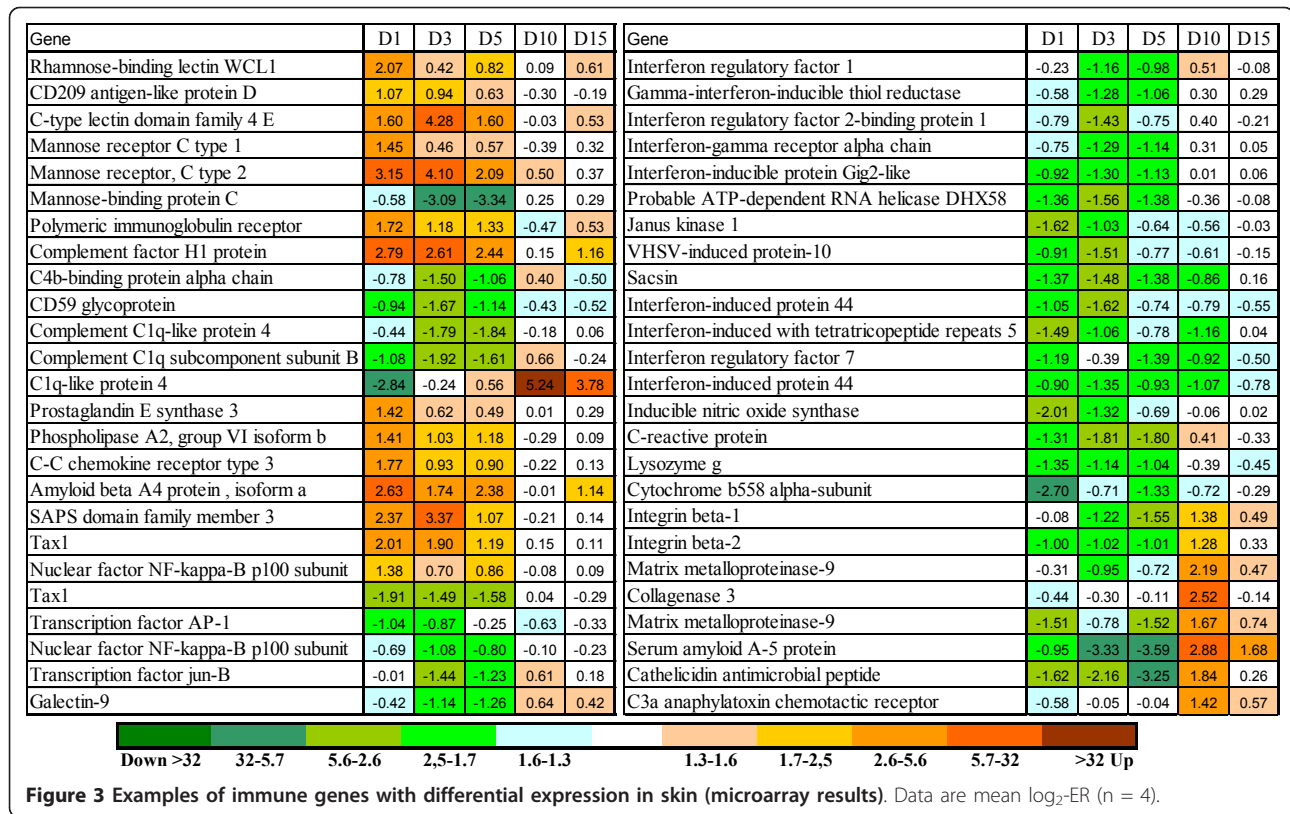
| Gene | D1 | D3 | D5 | D10 | D15 |
|---|---|---|---|---|---|
| Rhamnose-binding lectin WCL1 | 2.07 | 0.42 | 0.82 | 0.09 | 0.61 |
| CD209 antigen-like protein D | 1.07 | 0.94 | 0.63 | -0.30 | -0.19 |
| C-type lectin domain family 4 E | 1.60 | 4.28 | 1.60 | -0.03 | 0.53 |
| Mannose receptor C type 1 | 1.45 | 0.46 | 0.57 | -0.39 | 0.32 |
| Mannose receptor, C type 2 | 3.15 | 4.10 | 2.09 | 0.50 | 0.37 |
| Mannose-binding protein C | -0.58 | -3.09 | -3.34 | 0.25 | 0.29 |
| Polymeric immunoglobulin receptor | 1.72 | 1.18 | 1.33 | -0.47 | 0.53 |
| Complement factor H1 protein | 2.79 | 2.61 | 2.44 | 0.15 | 1.16 |
| C4b-binding protein alpha chain | -0.78 | -1.50 | -1.06 | 0.40 | -0.50 |
| CD59 glycoprotein | -0.94 | -1.67 | -1.14 | -0.43 | -0.52 |
| Complement C1q-like protein 4 | -0.44 | -1.79 | -1.84 | -0.18 | 0.06 |
| Complement C1q subcomponent subunit B | -1.08 | -1.92 | -1.61 | 0.66 | -0.24 |
| C1q-like protein 4 | -2.84 | -0.24 | 0.56 | 5.24 | 3.78 |
| Prostaglandin E synthase 3 | 1.42 | 0.62 | 0.49 | 0.01 | 0.29 |
| Phospholipase A2, group VI isoform b | 1.41 | 1.03 | 1.18 | -0.29 | 0.09 |
| C-C chemokine receptor type 3 | 1.77 | 0.93 | 0.90 | -0.22 | 0.13 |
| Amyloid beta A4 protein , isoform a | 2.63 | 1.74 | 2.38 | -0.01 | 1.14 |
| SAPS domain family member 3 | 2.37 | 3.37 | 1.07 | -0.21 | 0.14 |
| Tax1 | 2.01 | 1.90 | 1.19 | 0.15 | 0.11 |
| Nuclear factor NF-kappa-B p100 subunit | 1.38 | 0.70 | 0.86 | -0.08 | 0.09 |
| Tax1 | -1.91 | -1.49 | -1.58 | 0.04 | -0.29 |
| Transcription factor AP-1 | -1.04 | -0.87 | -0.25 | -0.63 | -0.33 |
| Nuclear factor NF-kappa-B p100 subunit | -0.69 | -1.08 | -0.80 | -0.10 | -0.23 |
| Transcription factor jun-B | -0.01 | -1.44 | -1.23 | 0.61 | 0.18 |
| Galectin-9 | -0.42 | -1.14 | -1.26 | 0.64 | 0.42 |

| Gene | D1 | D3 | D5 | D10 | D15 |
|---|---|---|---|---|---|
| Interferon regulatory factor 1 | -0.23 | -1.16 | -0.98 | 0.51 | -0.08 |
| Gamma-interferon-inducible thiol reductase | -0.58 | -1.28 | -1.06 | 0.30 | 0.29 |
| Interferon regulatory factor 2-binding protein 1 | -0.79 | -1.43 | -0.75 | 0.40 | -0.21 |
| Interferon-gamma receptor alpha chain | -0.75 | -1.29 | -1.14 | 0.31 | 0.05 |
| Interferon-inducible protein Gig2-like | -0.92 | -1.30 | -1.13 | 0.01 | 0.06 |
| Probable ATP-dependent RNA helicase DHX58 | -1.36 | -1.56 | -1.38 | -0.36 | -0.08 |
| Janus kinase 1 | -1.62 | -1.03 | -0.64 | -0.56 | -0.03 |
| VHSV-induced protein-10 | -0.91 | -1.51 | -0.77 | -0.61 | -0.15 |
| Sacsin | -1.37 | -1.48 | -1.38 | -0.86 | 0.16 |
| Interferon-induced protein 44 | -1.05 | -1.62 | -0.74 | -0.79 | -0.55 |
| Interferon-induced with tetratricopeptide repeats 5 | -1.49 | -1.06 | -0.78 | -1.16 | 0.04 |
| Interferon regulatory factor 7 | -1.19 | -0.39 | -1.39 | -0.92 | -0.50 |
| Interferon-induced protein 44 | -0.90 | -1.35 | -0.93 | -1.07 | -0.78 |
| Inducible nitric oxide synthase | -2.01 | -1.32 | -0.69 | -0.06 | 0.02 |
| C-reactive protein | -1.31 | -1.81 | -1.80 | 0.41 | -0.33 |
| Lysozyme g | -1.35 | -1.14 | -1.04 | -0.39 | -0.45 |
| Cytochrome b558 alpha-subunit | -2.70 | -0.71 | -1.33 | -0.72 | -0.29 |
| Integrin beta-1 | -0.08 | -1.22 | -1.55 | 1.38 | 0.49 |
| Integrin beta-2 | -1.00 | -1.02 | -1.01 | 1.28 | 0.33 |
| Matrix metalloproteinase-9 | -0.31 | -0.95 | -0.72 | 2.19 | 0.47 |
| Collagenase 3 | -0.44 | -0.30 | -0.11 | 2.52 | -0.14 |
| Matrix metalloproteinase-9 | -1.51 | -0.78 | -1.52 | 1.67 | 0.74 |
| Serum amyloid A-5 protein | -0.95 | -3.33 | -3.59 | 2.88 | 1.68 |
| Cathelicidin antimicrobial peptide | -1.62 | -2.16 | -3.25 | 1.84 | 0.26 |
| C3a anaphylatoxin chemotactic receptor | -0.58 | -0.05 | -0.04 | 1.42 | 0.57 |

Down >32 32-5.7 5.6-2.6 2,5-1.7 1.6-1.3 1.3-1.6 1.7-2,5 2.6-5.6 5.7-32 >32 Up

**Figure 3 Examples of immune genes with differential expression in skin (microarray results)**. Data are mean $\log_2$-ER (n = 4).